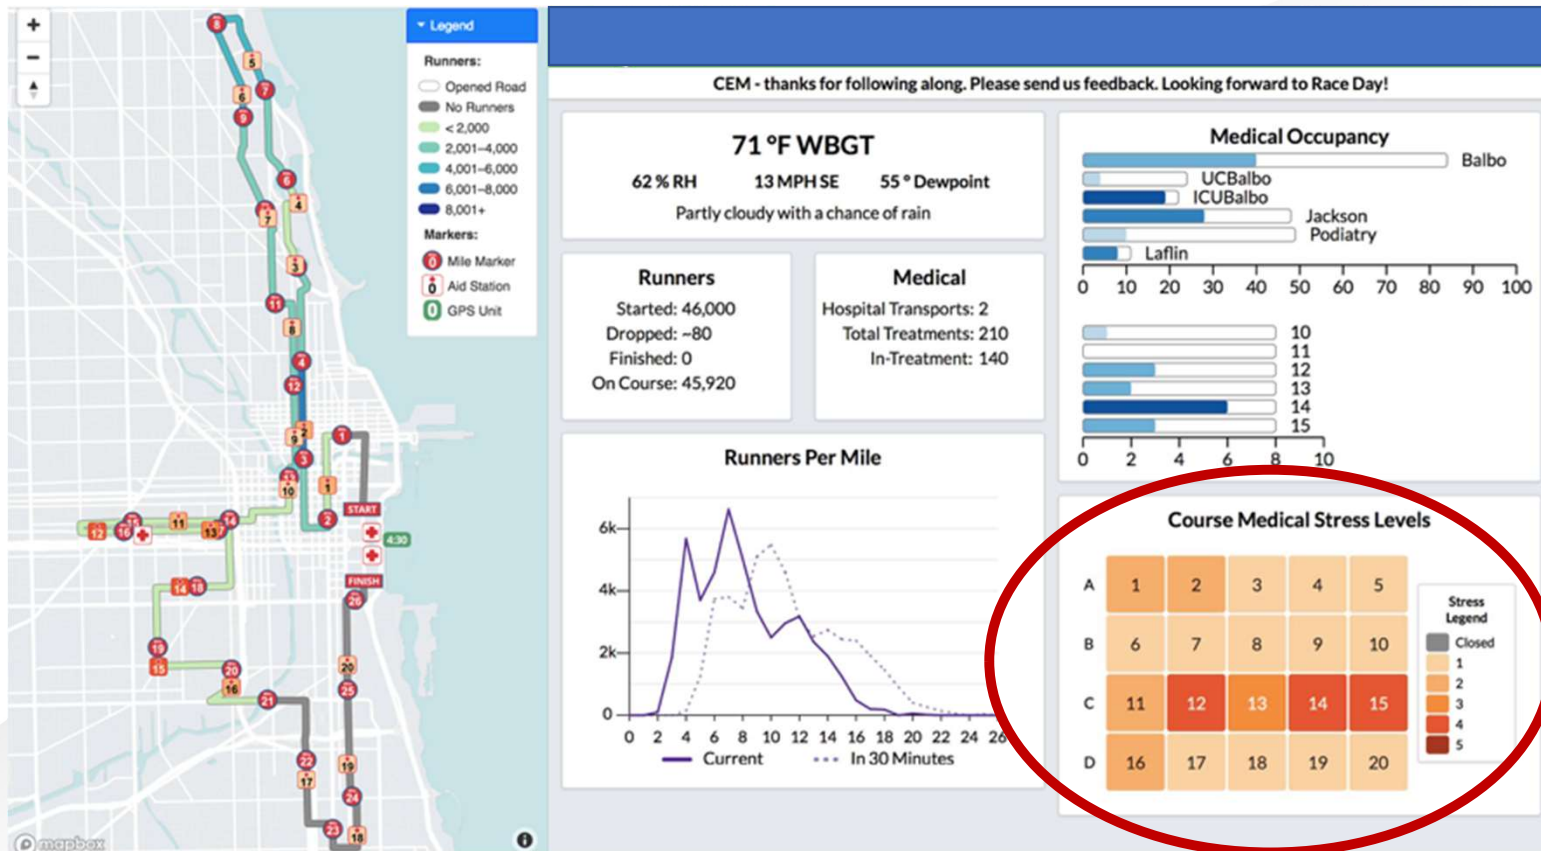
+
−
Legend
Runners:
Opened Road
No Runners
< 2,000
2,001–4,000
4,001–6,000
6,001–8,000
8,001+
Markers:
Mile Marker
Aid Station
GPS Unit

8 5 6 7 9 6 4 7 3 11 8 4 12 2 9 3 1 21 10 1 2 START 4:30 FINISH 26 12 16 15 11 13 14 14 18 19 15 20 16 21 20 25 22 17 19 24 23 18

mapbox

CEM - thanks for following along. Please send us feedback. Looking forward to Race Day!

71 °F WBGT
62 % RH 13 MPH SE 55 ° Dewpoint
Partly cloudy with a chance of rain

Medical Occupancy
Balbo
UCBalbo
ICUBalbo
Jackson
Podiatry
Laflin
0 10 20 30 40 50 60 70 80 90 100

10
11
12
13
14
15
0 2 4 6 8 10

Runners
Started: 46,000
Dropped: ~80
Finished: 0
On Course: 45,920

Medical
Hospital Transports: 2
Total Treatments: 210
In-Treatment: 140

Runners Per Mile
6k
4k
2k
0
0 2 4 6 8 10 12 14 16 18 20 22 24 26
Current In 30 Minutes

Course Medical Stress Levels

| | | | | | |
|---|---|---|---|---|---|
| A | 1 | 2 | 3 | 4 | 5 |
| B | 6 | 7 | 8 | 9 | 10 |
| C | 11 | 12 | 13 | 14 | 15 |
| D | 16 | 17 | 18 | 19 | 20 |

Stress Legend
Closed
1
2
3
4
5